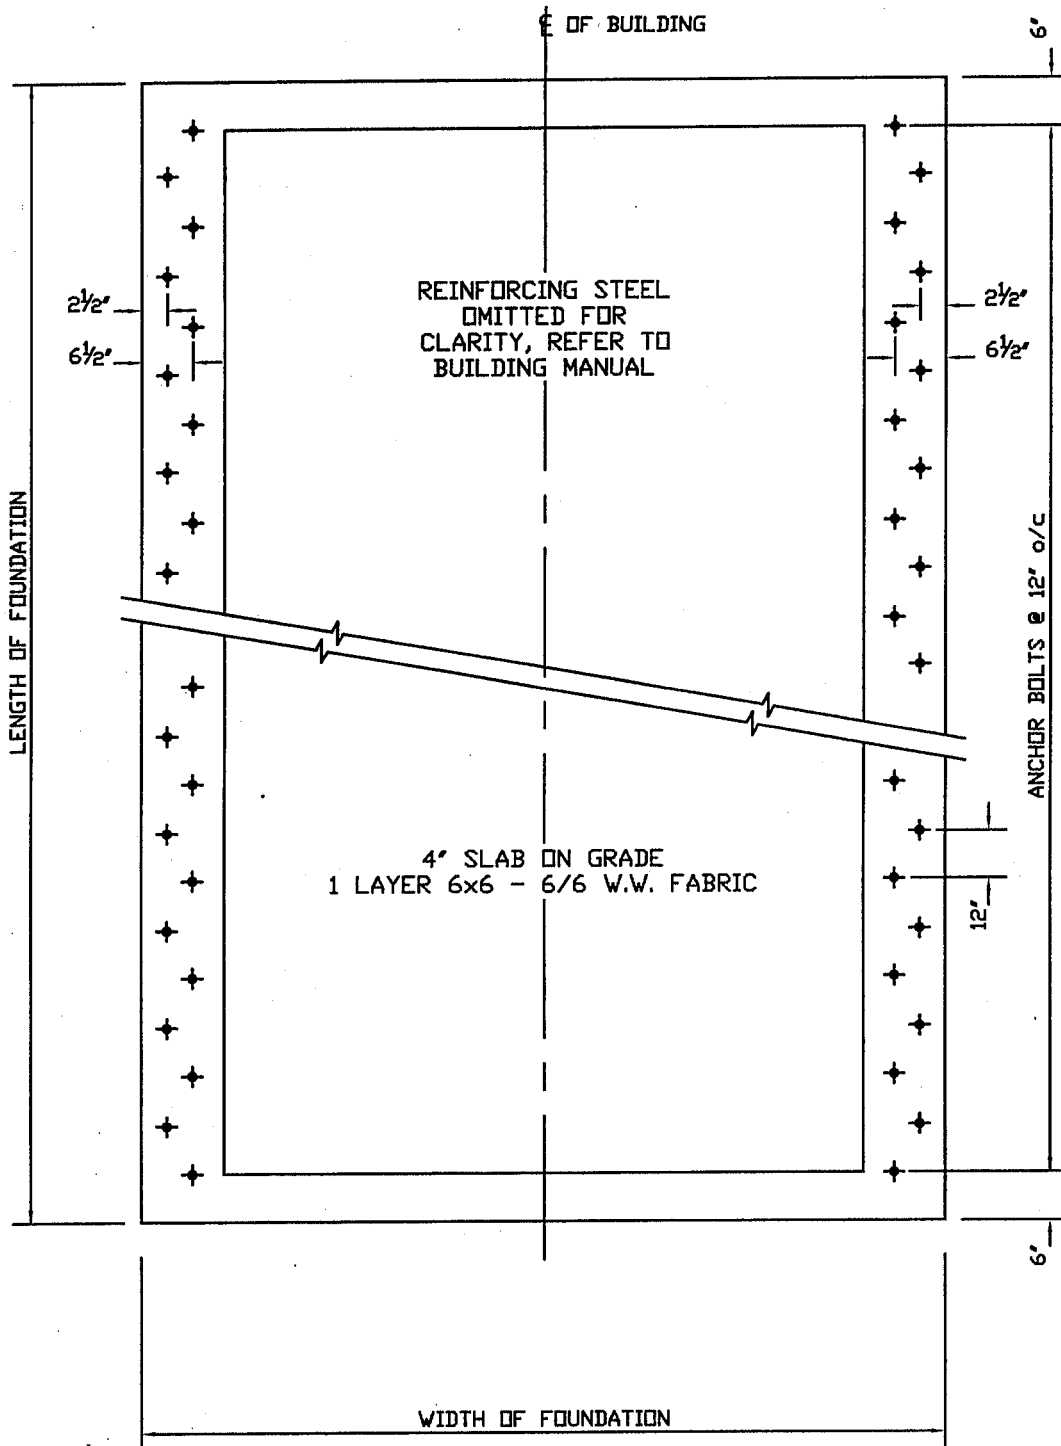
℄ OF BUILDING

6'

LENGTH OF FOUNDATION

$2\frac{1}{2}$"

$6\frac{1}{2}$"

REINFORCING STEEL OMITTED FOR CLARITY, REFER TO BUILDING MANUAL

$2\frac{1}{2}$"

$6\frac{1}{2}$"

ANCHOR BOLTS @ 12" o/c

4" SLAB ON GRADE
1 LAYER 6x6 - 6/6 W.W. FABRIC

12"

6'

WIDTH OF FOUNDATION